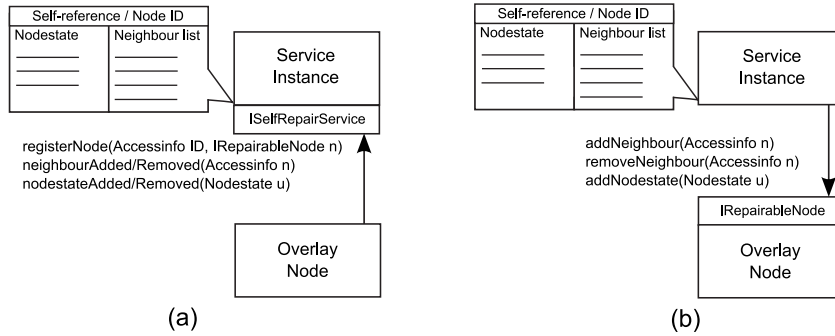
Self-reference / Node ID

Nodestate

Neighbour list

Service Instance

ISelfRepairService

registerNode(Accessinfo ID, IRepairableNode n)
neighbourAdded/Removed(Accessinfo n)
nodestateAdded/Removed(Nodestate u)

Overlay Node

(a)

Self-reference / Node ID

Nodestate

Neighbour list

Service Instance

addNeighbour(Accessinfo n)
removeNeighbour(Accessinfo n)
addNodestate(Nodestate u)

IRepairableNode

Overlay Node

(b)